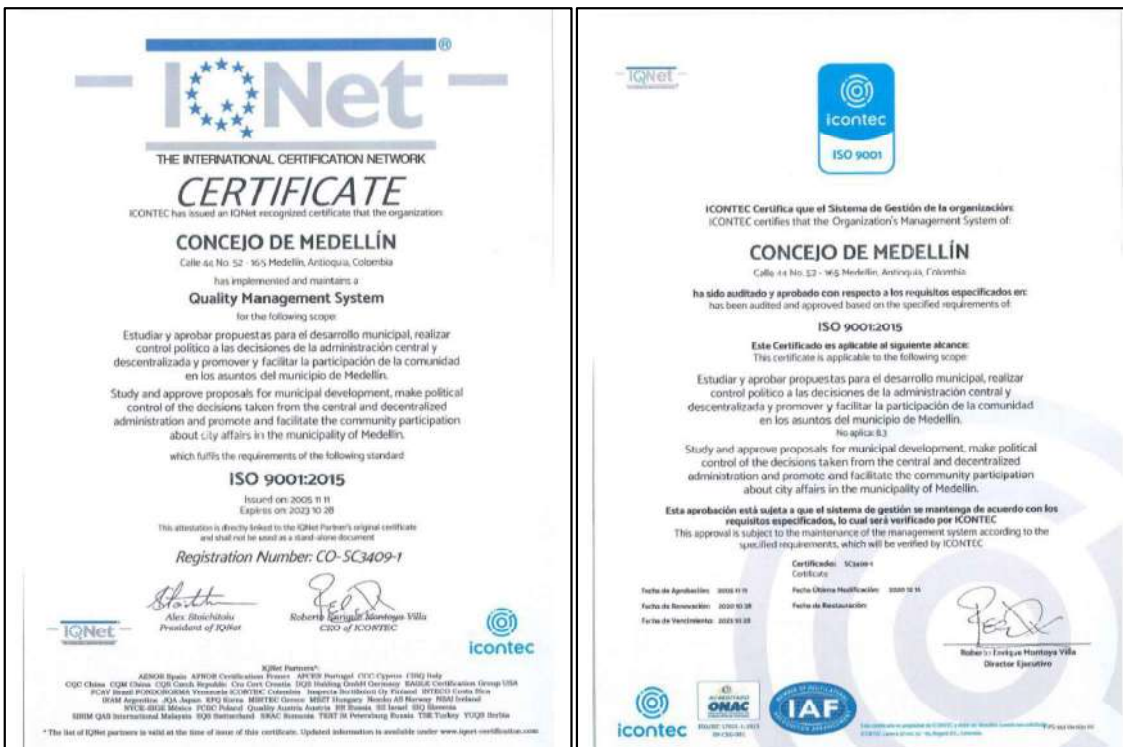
®
IQNet
THE INTERNATIONAL CERTIFICATION NETWORK

CERTIFICATE
ICONTEC has issued an IQNet recognized certificate that the organization:

CONCEJO DE MEDELLÍN
Calle 44 No. 52 - 165 Medellín, Antioquia, Colombia

has implemented and maintains a
Quality Management System
for the following scope:

Estudiar y aprobar propuestas para el desarrollo municipal, realizar control político a las decisiones de la administración central y descentralizada y promover y facilitar la participación de la comunidad en los asuntos del municipio de Medellín.

Study and approve proposals for municipal development, make political control of the decisions taken from the central and decentralized administration and promote and facilitate the community participation about city affairs in the municipality of Medellín.

which fulfils the requirements of the following standard

ISO 9001:2015

Issued on: 2005 11 11
Expires on: 2023 10 28

This attestation is directly linked to the IQNet Partner's original certificate and shall not be used as a stand-alone document

Registration Number: CO-SC3409-1

Alex Stoichitoiu
President of IQNet

Roberto Enrique Montoya Villa
CEO of ICONTEC

IQNet
icontec

IQNet Partners*:
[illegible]

* The list of IQNet partners is valid at the time of issue of this certificate. Updated information is available under www.iqnet-certification.com

IQNet

icontec
ISO 9001

ICONTEC Certifica que el Sistema de Gestión de la organización:
ICONTEC certifies that the Organization's Management System of:

CONCEJO DE MEDELLÍN
Calle 44 No. 52 - 165 Medellín, Antioquia, Colombia

ha sido auditado y aprobado con respecto a los requisitos especificados en:
has been audited and approved based on the specified requirements of:

ISO 9001:2015

Este Certificado es aplicable al siguiente alcance:
This certificate is applicable to the following scope:

Estudiar y aprobar propuestas para el desarrollo municipal, realizar control político a las decisiones de la administración central y descentralizada y promover y facilitar la participación de la comunidad en los asuntos del municipio de Medellín.
No aplica: 8.3
Study and approve proposals for municipal development, make political control of the decisions taken from the central and decentralized administration and promote and facilitate the community participation about city affairs in the municipality of Medellín.

Esta aprobación está sujeta a que el sistema de gestión se mantenga de acuerdo con los requisitos especificados, lo cual será verificado por ICONTEC
This approval is subject to the maintenance of the management system according to the specified requirements, which will be verified by ICONTEC

Certificado: SC3409-1
Certificate

Fecha de Aprobación: 2020 11 11
Fecha de Renovación: 2020 10 28
Fecha de Vencimiento: 2023 10 28
Fecha Última Modificación: 2020 12 16
Fecha de Restauración:

Roberto Enrique Montoya Villa
Director Ejecutivo

icontec
ONAC
IAF
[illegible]